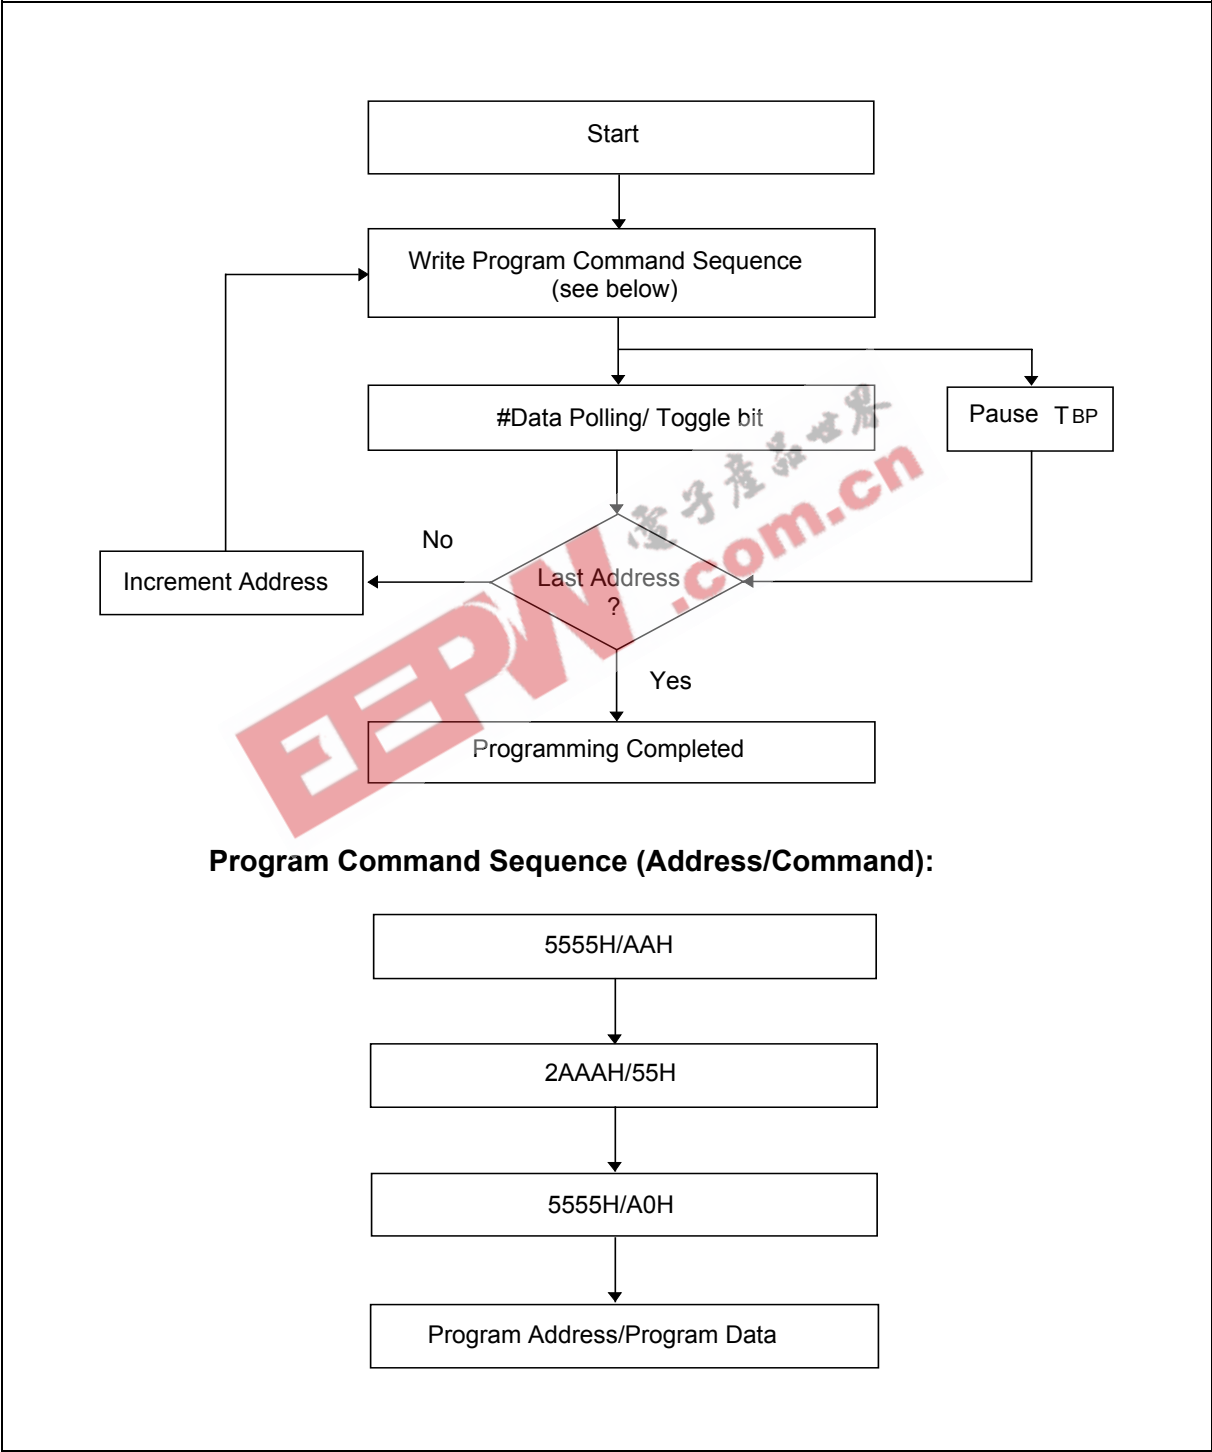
Start

Write Program Command Sequence
(see below)

#Data Polling/ Toggle bit

Pause $T_{BP}$

No

Increment Address

Last Address
?

Yes

Programming Completed

EEPW 电子产品世界 .com.cn

**Program Command Sequence (Address/Command):**

5555H/AAH

2AAAH/55H

5555H/A0H

Program Address/Program Data